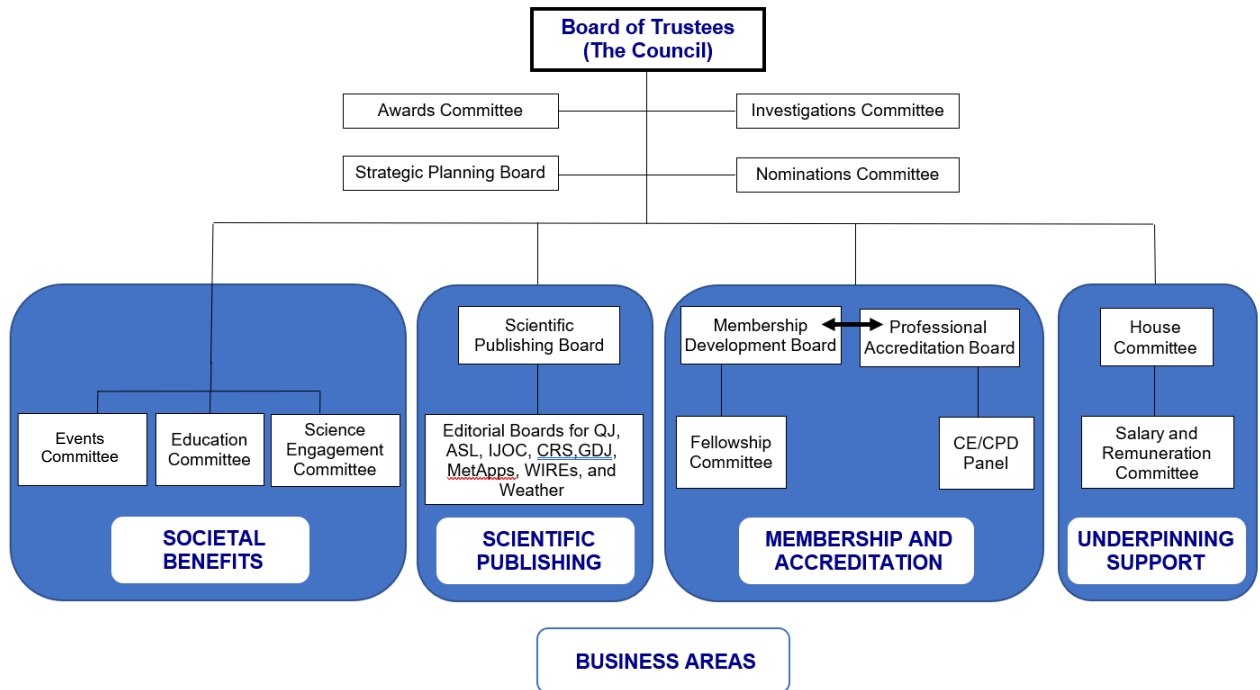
Board of Trustees
(The Council)

Awards Committee

Investigations Committee

Strategic Planning Board

Nominations Committee

Events Committee

Education Committee

Science Engagement Committee

SOCIETAL BENEFITS

Scientific Publishing Board

Editorial Boards for QJ, ASL, IJOC, CRS,GDJ, MetApps, WIREs, and Weather

SCIENTIFIC PUBLISHING

Membership Development Board

Professional Accreditation Board

Fellowship Committee

CE/CPD Panel

MEMBERSHIP AND ACCREDITATION

House Committee

Salary and Remuneration Committee

UNDERPINNING SUPPORT

BUSINESS AREAS